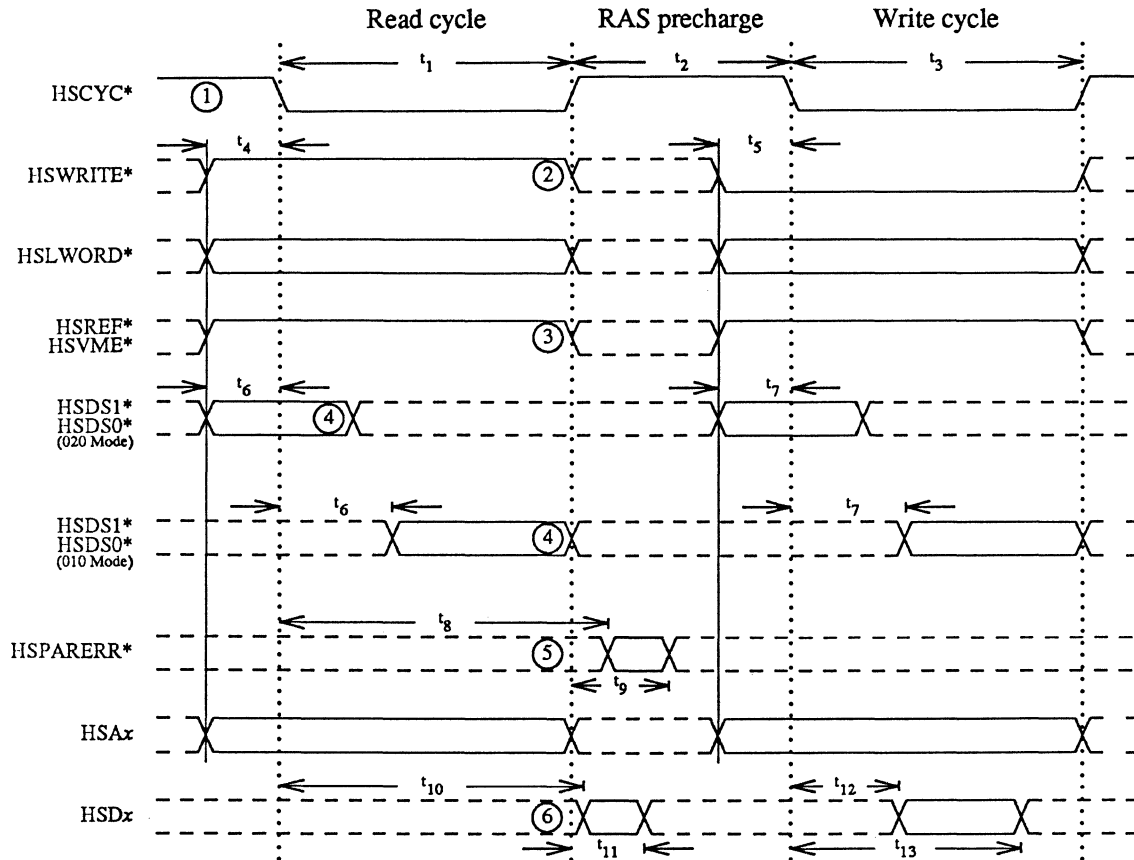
Read cycle

RAS precharge

Write cycle

HSCYC*

1

$t_1$

$t_2$

$t_3$

HSWRITE*

$t_4$

2

$t_5$

HSLWORD*

HSREF*
HSVME*

3

HSDS1*
HSDS0*
(020 Mode)

$t_6$

4

$t_7$

HSDS1*
HSDS0*
(010 Mode)

$t_6$

4

$t_7$

HSPARERR*

$t_8$

5

$t_9$

HSA$x$

HSD$x$

$t_{10}$

6

$t_{11}$

$t_{12}$

$t_{13}$